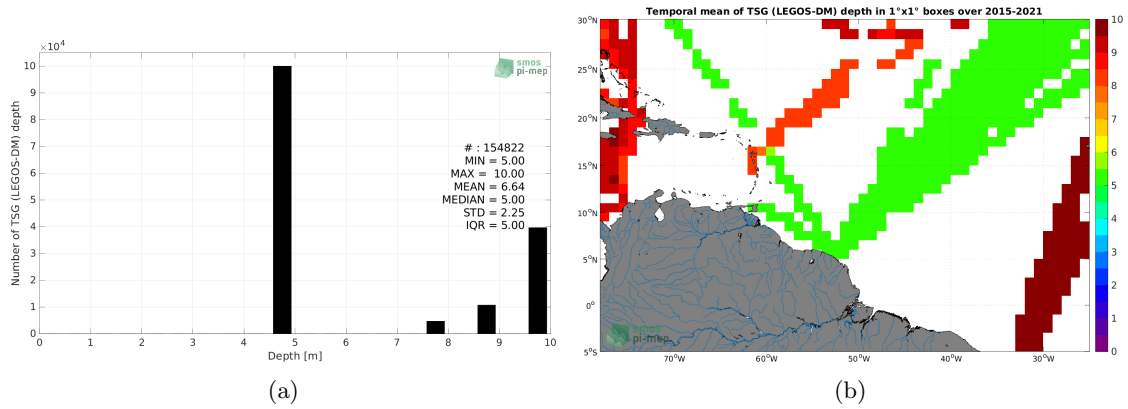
$\times 10^4$

smos
pi-mep

10
9
8
7
6
5
4
3
2
1
0

Number of TSG (LEGOS-DM) depth

# : 154822
MIN = 5.00
MAX = 10.00
MEAN = 6.64
MEDIAN = 5.00
STD = 2.25
IQR = 5.00

0 1 2 3 4 5 6 7 8 9 10

Depth [m]

(a)

Temporal mean of TSG (LEGOS-DM) depth in 1°x1° boxes over 2015-2021

30°N
25°N
20°N
15°N
10°N
5°N
0°
5°S

70°W 60°W 50°W 40°W 30°W

smos
pi-mep

10
9
8
7
6
5
4
3
2
1
0

(b)